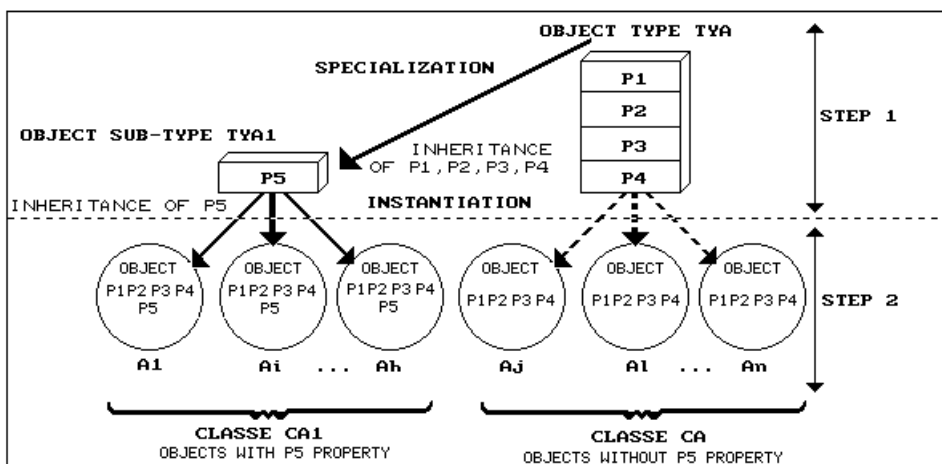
OBJECT TYPE TYA

SPECIALIZATION

P1
P2
P3
P4

STEP 1

OBJECT SUB-TYPE TYA1

INHERITANCE OF P1,P2,P3,P4

P5

INHERITANCE OF P5

INSTANTIATION

OBJECT P1P2 P3 P4 P5

OBJECT P1P2 P3 P4 P5

OBJECT P1P2 P3 P4 P5

OBJECT P1P2 P3 P4

OBJECT P1P2 P3 P4

OBJECT P1P2 P3 P4

STEP 2

A1 Ai ... Ah

Aj Al ... An

CLASSE CA1
OBJECTS WITH P5 PROPERTY

CLASSE CA
OBJECTS WITHOUT P5 PROPERTY